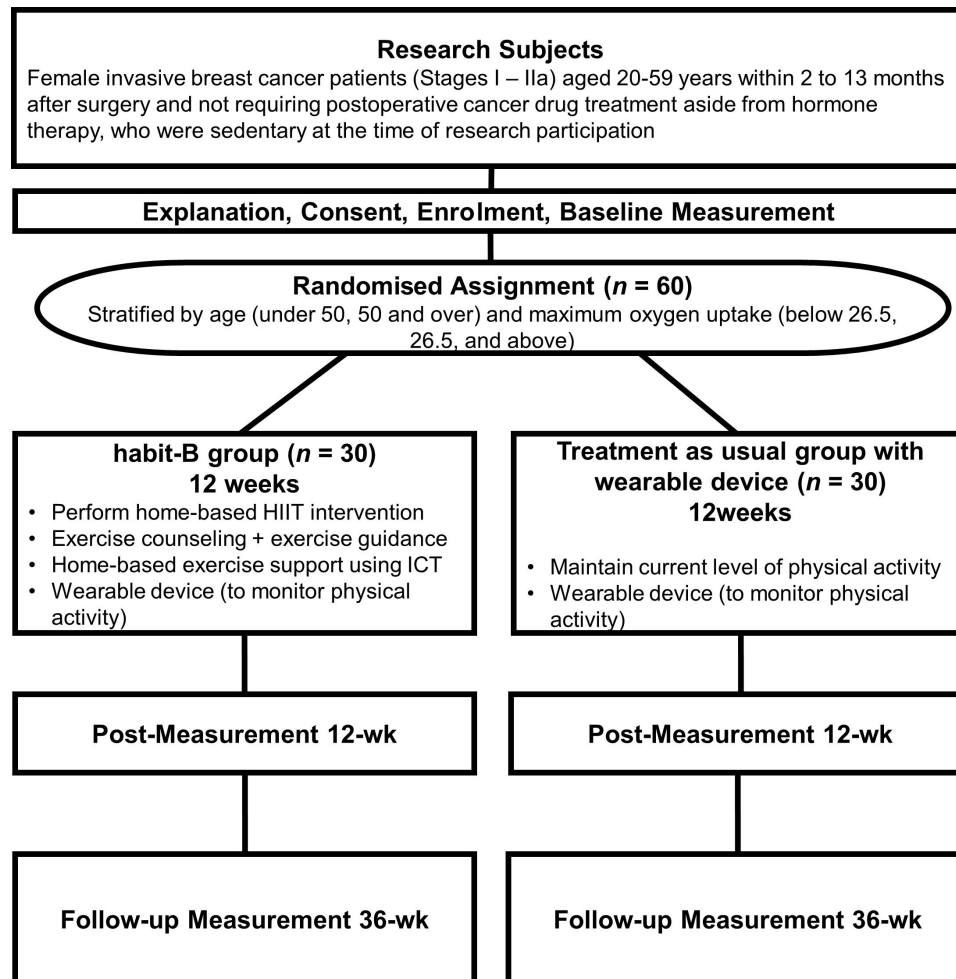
**Research Subjects**
Female invasive breast cancer patients (Stages I – IIa) aged 20-59 years within 2 to 13 months after surgery and not requiring postoperative cancer drug treatment aside from hormone therapy, who were sedentary at the time of research participation

**Explanation, Consent, Enrolment, Baseline Measurement**

**Randomised Assignment ($n$ = 60)**
Stratified by age (under 50, 50 and over) and maximum oxygen uptake (below 26.5, 26.5, and above)

**habit-B group ($n$ = 30)**
**12 weeks**
• Perform home-based HIIT intervention
• Exercise counseling + exercise guidance
• Home-based exercise support using ICT
• Wearable device (to monitor physical activity)

**Treatment as usual group with wearable device ($n$ = 30)**
**12weeks**
• Maintain current level of physical activity
• Wearable device (to monitor physical activity)

**Post-Measurement 12-wk**

**Post-Measurement 12-wk**

**Follow-up Measurement 36-wk**

**Follow-up Measurement 36-wk**